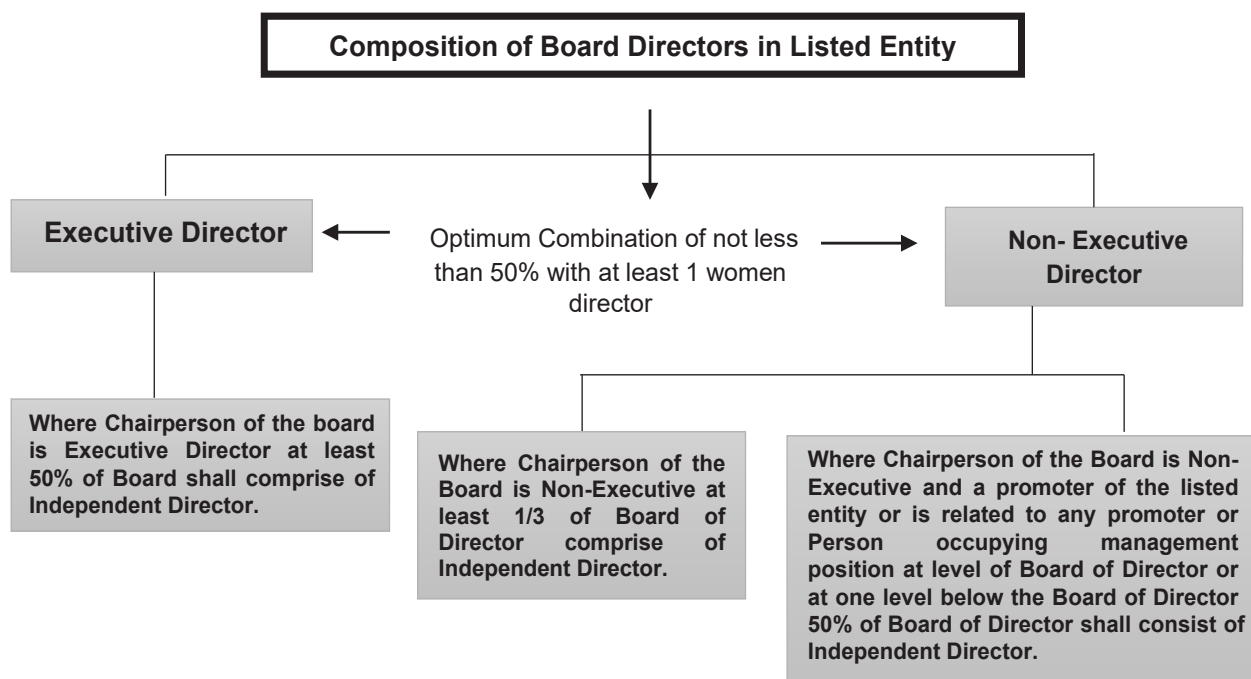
Composition of Board Directors in Listed Entity

Executive Director

Optimum Combination of not less than 50% with at least 1 women director

Non- Executive Director

Where Chairperson of the board is Executive Director at least 50% of Board shall comprise of Independent Director.

Where Chairperson of the Board is Non-Executive at least 1/3 of Board of Director comprise of Independent Director.

Where Chairperson of the Board is Non-Executive and a promoter of the listed entity or is related to any promoter or Person occupying management position at level of Board of Director or at one level below the Board of Director 50% of Board of Director shall consist of Independent Director.